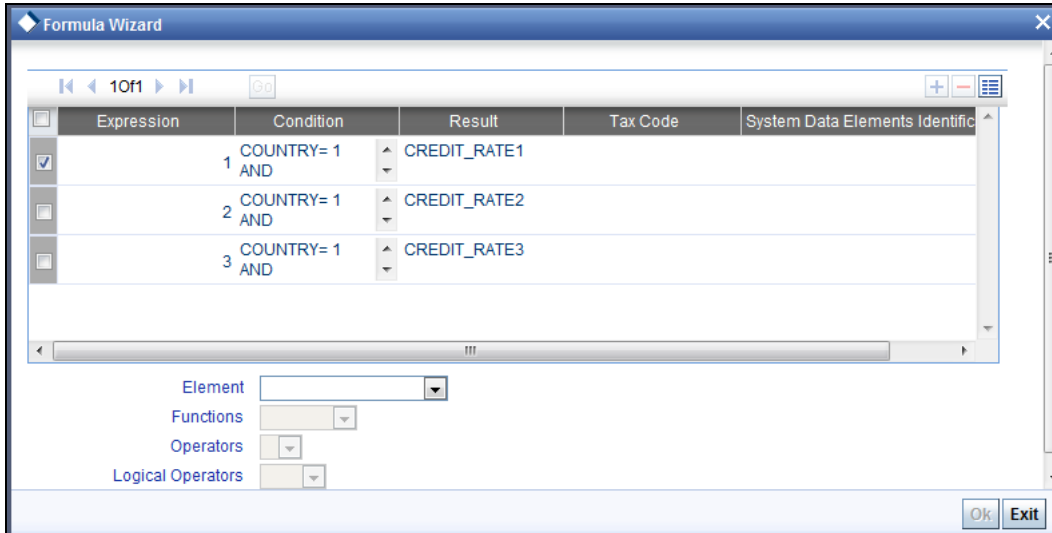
Formula Wizard

1 Of 1 Go

| | Expression | Condition | Result | Tax Code | System Data Elements Identific |
|---|---|---|---|---|---|
| ☑ | 1 | COUNTRY= 1 AND | CREDIT_RATE1 | | |
| ☐ | 2 | COUNTRY= 1 AND | CREDIT_RATE2 | | |
| ☐ | 3 | COUNTRY= 1 AND | CREDIT_RATE3 | | |

Element

Functions

Operators

Logical Operators

Ok Exit